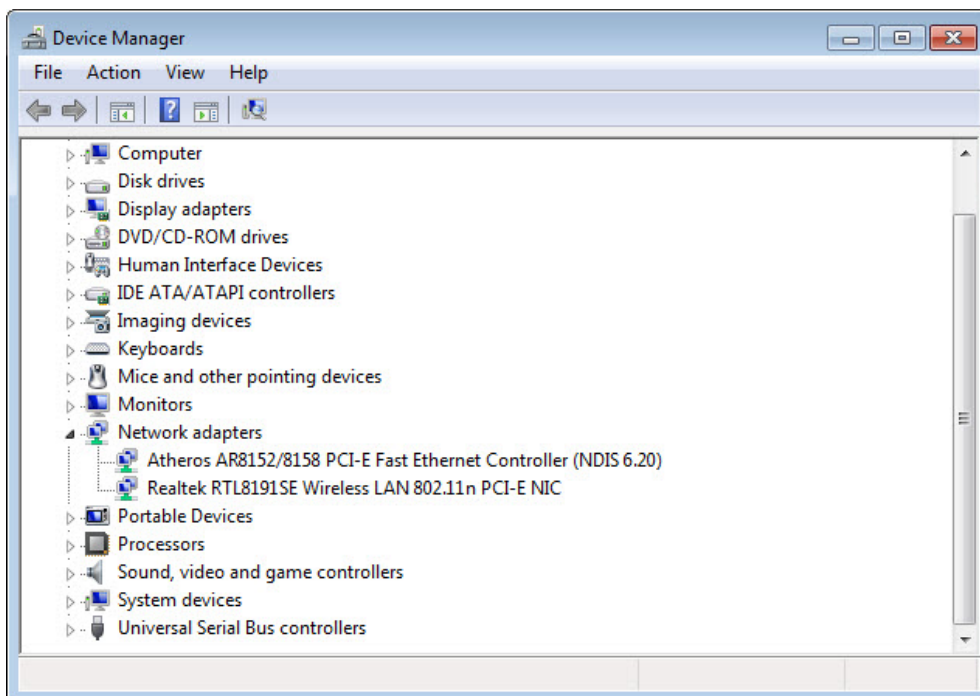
Device Manager

File Action View Help

Computer
Disk drives
Display adapters
DVD/CD-ROM drives
Human Interface Devices
IDE ATA/ATAPI controllers
Imaging devices
Keyboards
Mice and other pointing devices
Monitors
Network adapters
Atheros AR8152/8158 PCI-E Fast Ethernet Controller (NDIS 6.20)
Realtek RTL8191SE Wireless LAN 802.11n PCI-E NIC
Portable Devices
Processors
Sound, video and game controllers
System devices
Universal Serial Bus controllers